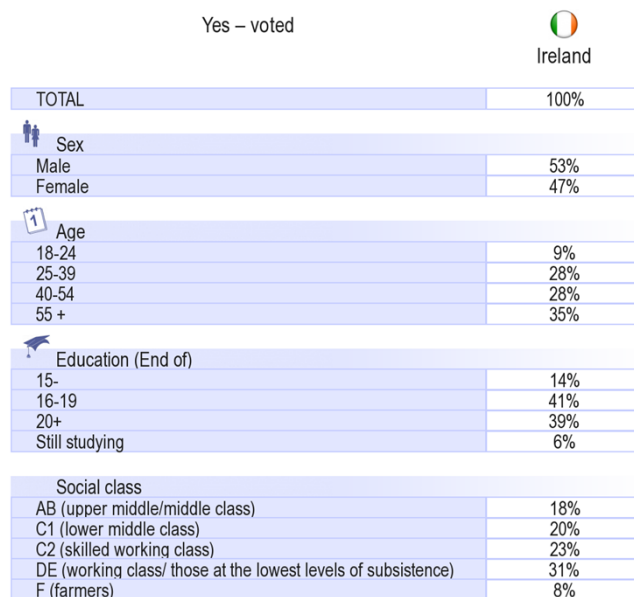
| Yes – voted | Ireland |
|---|---|
| TOTAL | 100% |
| Sex | |
| Male | 53% |
| Female | 47% |
| Age | |
| 18-24 | 9% |
| 25-39 | 28% |
| 40-54 | 28% |
| 55 + | 35% |
| Education (End of) | |
| 15- | 14% |
| 16-19 | 41% |
| 20+ | 39% |
| Still studying | 6% |
| Social class | |
| AB (upper middle/middle class) | 18% |
| C1 (lower middle class) | 20% |
| C2 (skilled working class) | 23% |
| DE (working class/ those at the lowest levels of subsistence) | 31% |
| F (farmers) | 8% |